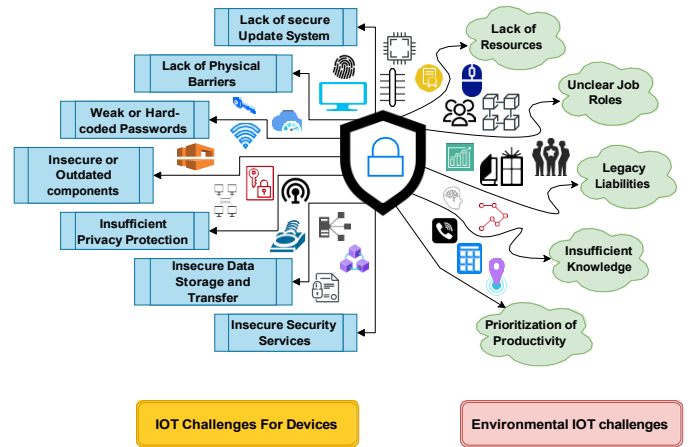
Lack of secure Update System

Lack of Physical Barriers

Weak or Hard-coded Passwords

Insecure or Outdated components

Insufficient Privacy Protection

Insecure Data Storage and Transfer

Insecure Security Services

Lack of Resources

Unclear Job Roles

Legacy Liabilities

Insufficient Knowledge

Prioritization of Productivity

IOT Challenges For Devices

Environmental IOT challenges